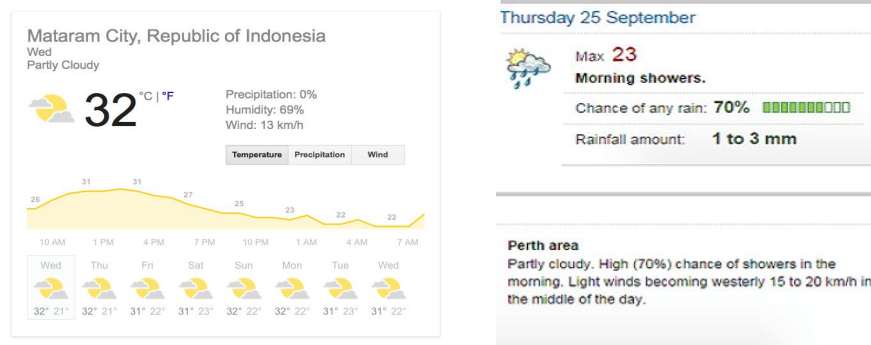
Mataram City, Republic of Indonesia
Wed
Partly Cloudy

32 °C | °F

Precipitation: 0%
Humidity: 69%
Wind: 13 km/h

| Temperature | Precipitation | Wind |
|---|---|---|

26 31 31 27 25 23 22 22

10 AM 1 PM 4 PM 7 PM 10 PM 1 AM 4 AM 7 AM

| Wed | Thu | Fri | Sat | Sun | Mon | Tue | Wed |
|---|---|---|---|---|---|---|---|
| 32° 21° | 32° 21° | 31° 22° | 31° 23° | 32° 22° | 32° 22° | 31° 23° | 31° 22° |

Thursday 25 September

Max 23
Morning showers.

Chance of any rain: 70%

Rainfall amount: 1 to 3 mm

Perth area
Partly cloudy. High (70%) chance of showers in the morning. Light winds becoming westerly 15 to 20 km/h in the middle of the day.